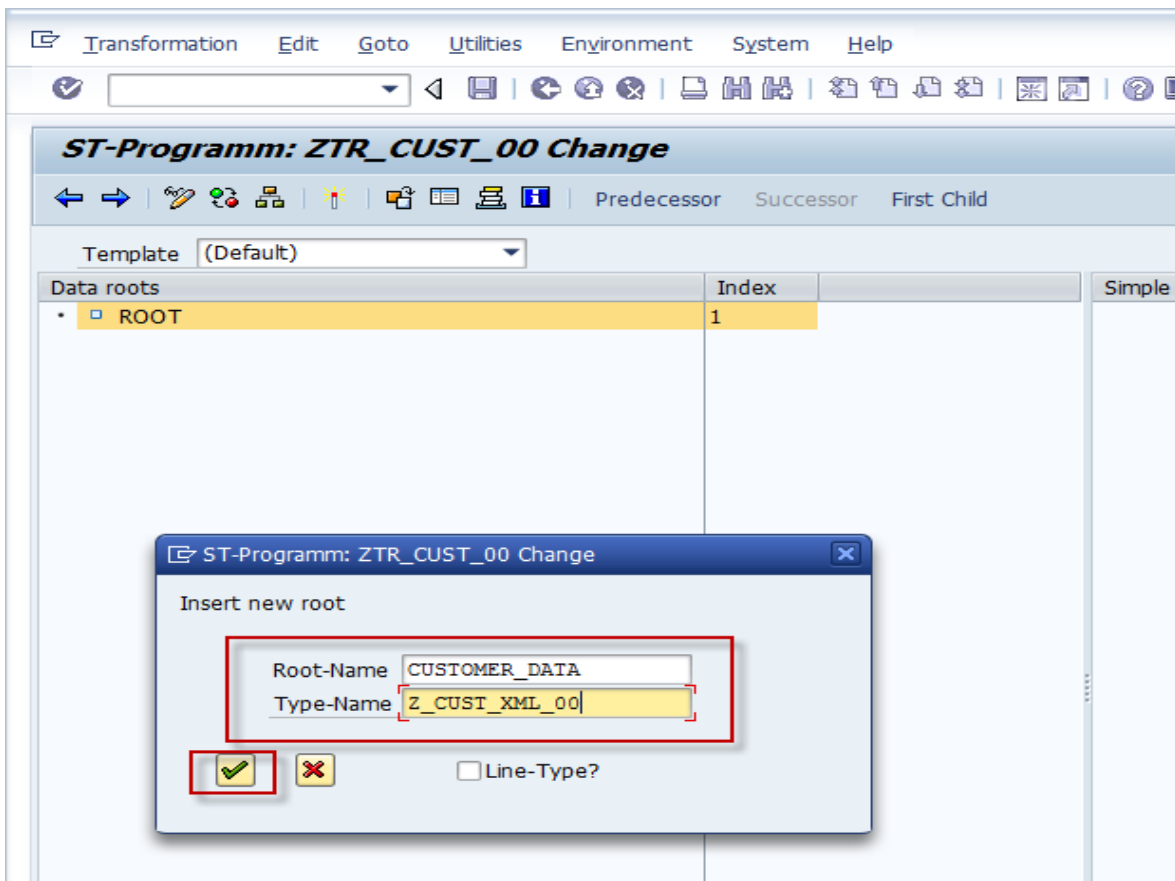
Transformation Edit Goto Utilities Environment System Help

ST-Programm: ZTR_CUST_00 Change

Predecessor Successor First Child

Template (Default)

| Data roots | Index | | Simple |
|---|---|---|---|
| ROOT | 1 | | |

ST-Programm: ZTR_CUST_00 Change

Insert new root

Root-Name CUSTOMER_DATA
Type-Name Z_CUST_XML_00

Line-Type?